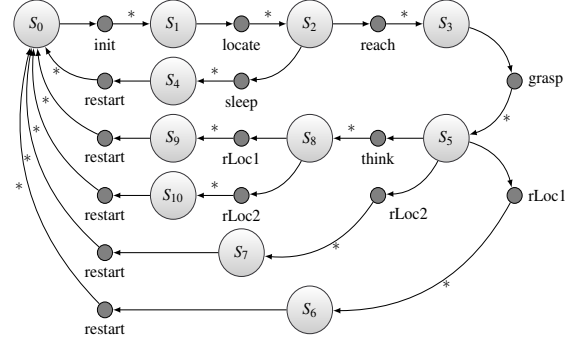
$S_0$ init * $S_1$ locate * $S_2$ reach * $S_3$

grasp

*

* restart * $S_4$ sleep

* restart * $S_9$ rLoc1 * $S_8$ * think $S_5$

* restart * $S_{10}$ rLoc2 rLoc2 rLoc1

* restart * $S_7$

*

* restart $S_6$

*